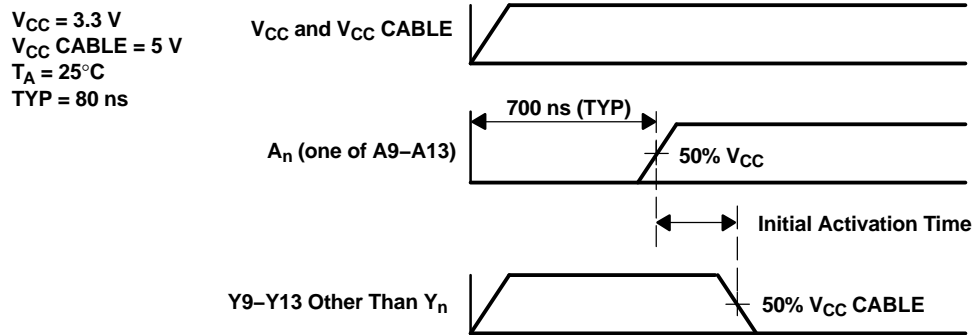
$V_{CC}$ = 3.3 V
$V_{CC}$ CABLE = 5 V
$T_A$ = 25°C
TYP = 80 ns

$V_{CC}$ and $V_{CC}$ CABLE

700 ns (TYP)

$A_n$ (one of A9–A13)

50% $V_{CC}$

Initial Activation Time

Y9–Y13 Other Than $Y_n$

50% $V_{CC}$ CABLE